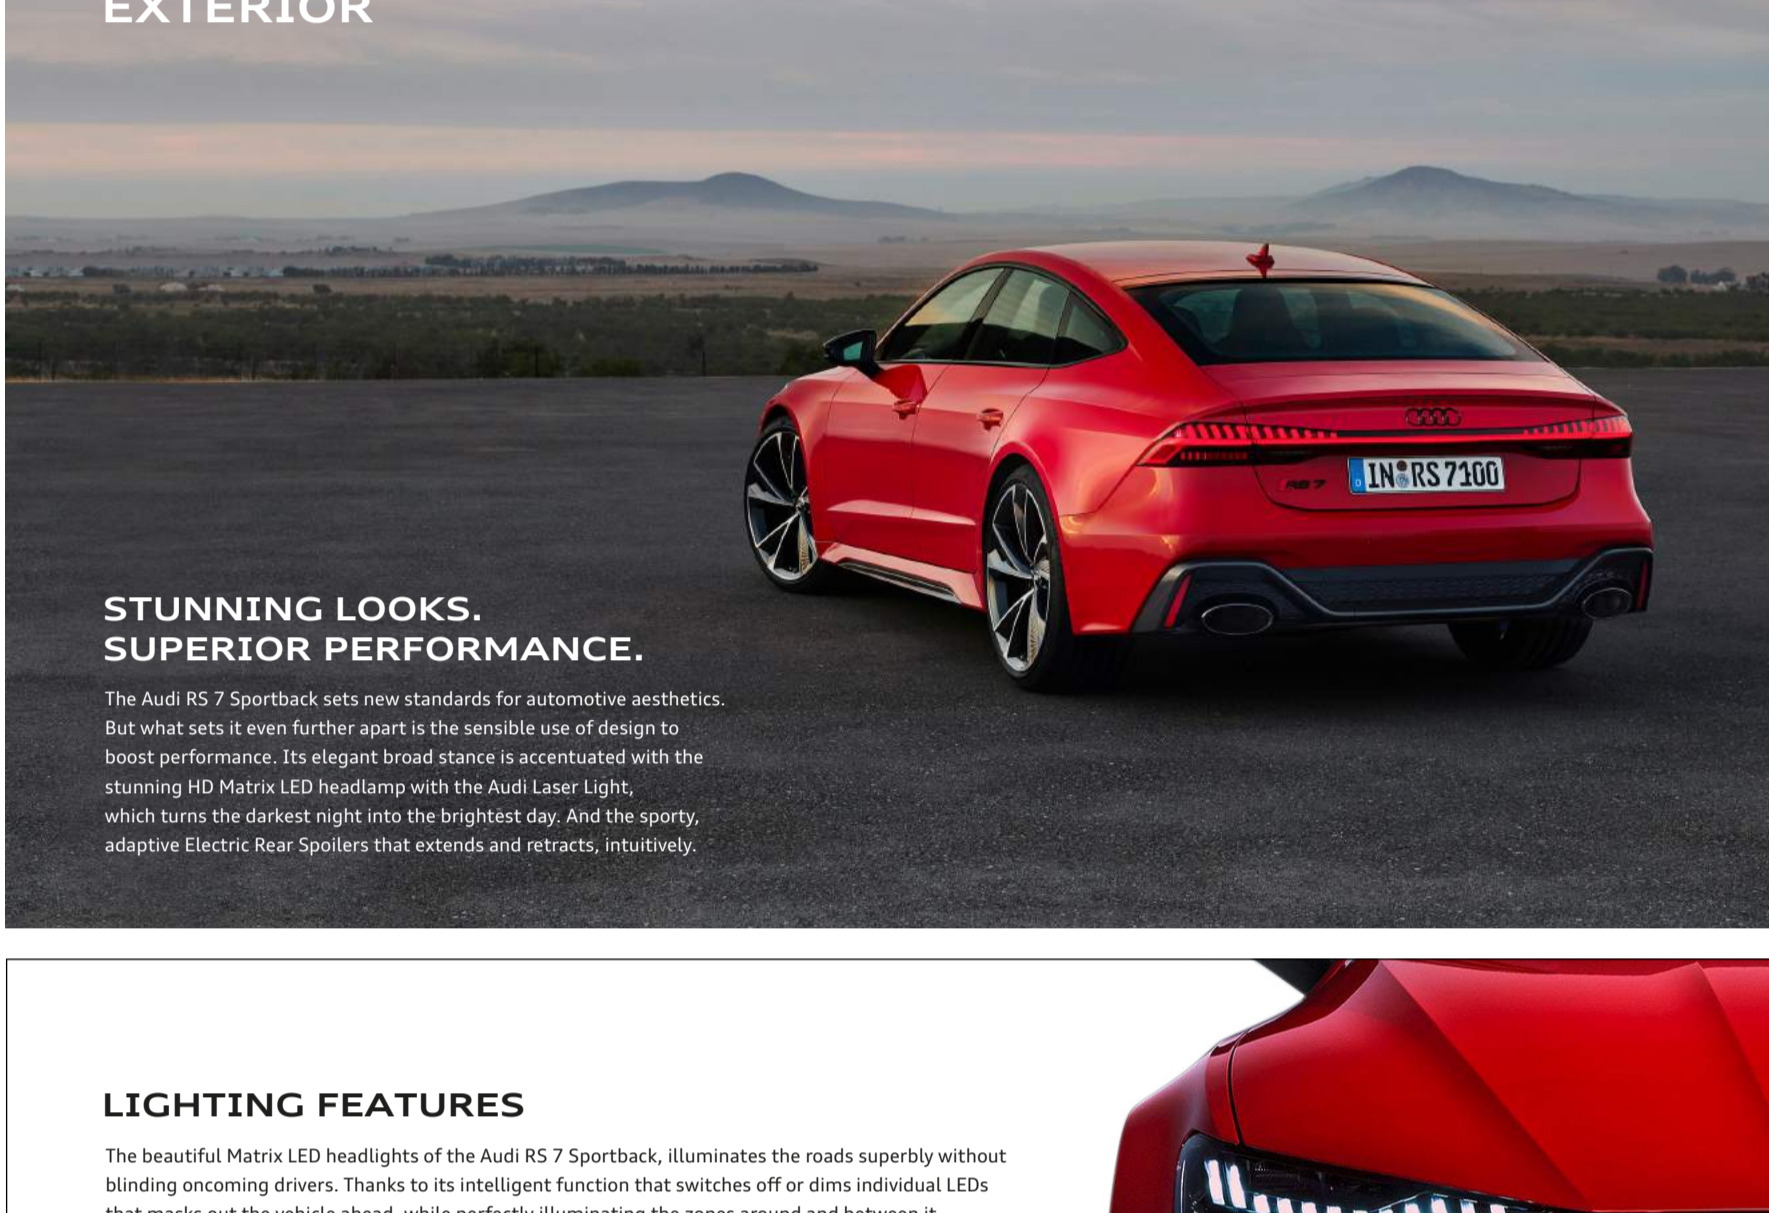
EXTERIOR

STUNNING LOOKS.
SUPERIOR PERFORMANCE.

The Audi RS 7 Sportback sets new standards for automotive aesthetics. But what sets it even further apart is the sensible use of design to boost performance. Its elegant broad stance is accentuated with the stunning HD Matrix LED headlamp with the Audi Laser Light, which turns the darkest night into the brightest day. And the sporty, adaptive Electric Rear Spoilers that extends and retracts, intuitively.

IN RS 7100

LIGHTING FEATURES

The beautiful Matrix LED headlights of the Audi RS 7 Sportback, illuminates the roads superbly without blinding oncoming drivers. Thanks to its intelligent function that switches off or dims individual LEDs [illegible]